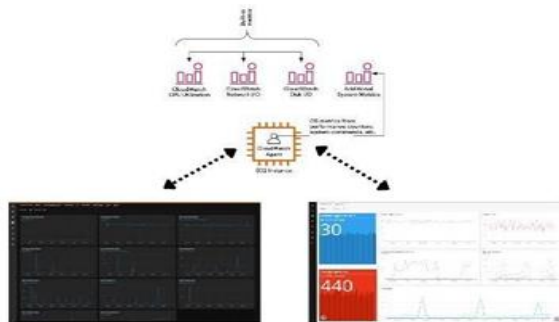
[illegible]

CloudWatch CPU Utilization

CloudWatch Network I/O

CloudWatch Disk I/O

Additional System Metrics

OS metrics from performance counters, system commands, etc.

CloudWatch Agent

EC2 Instance

30

440